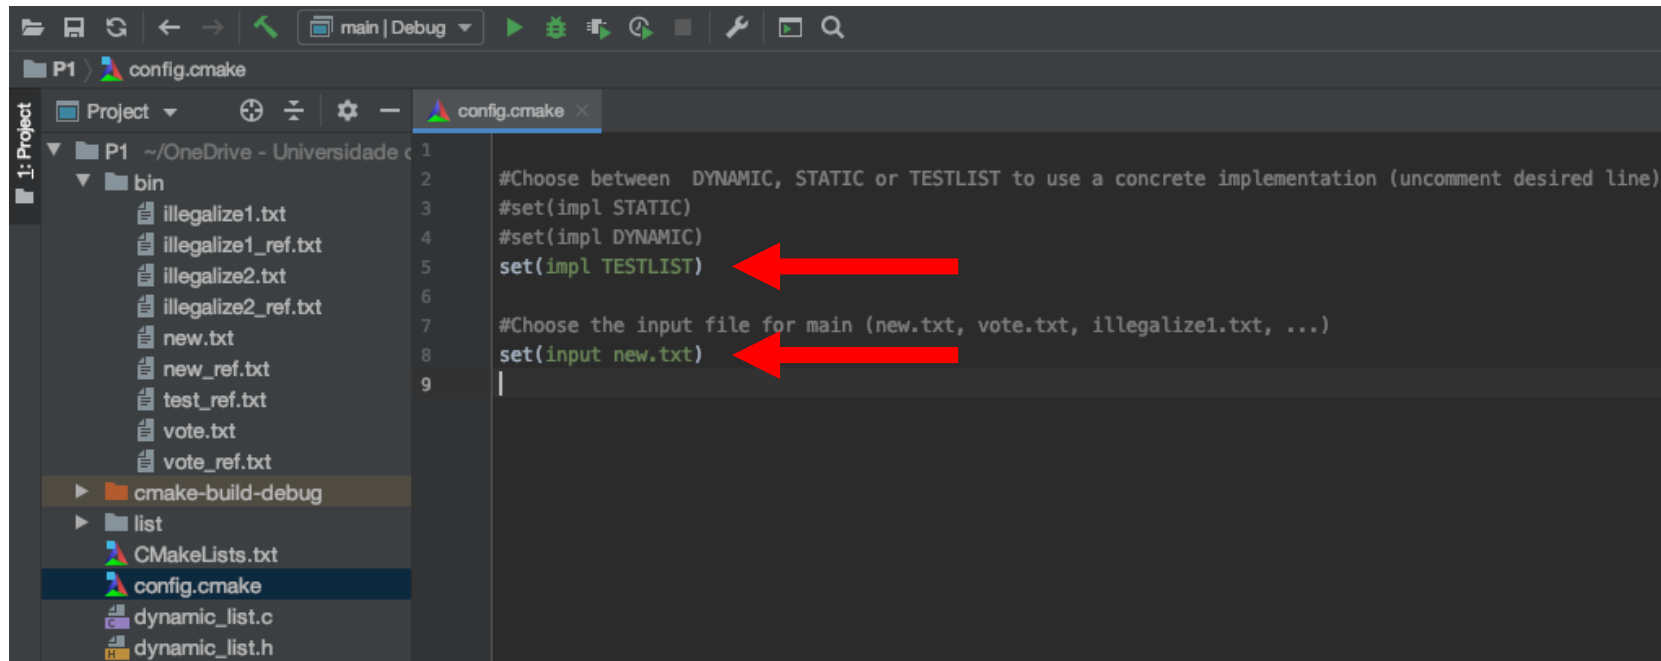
main | Debug

P1 〉 config.cmake

1: Project

Project

P1 ~/OneDrive - Universidade d

bin

illegalize1.txt

illegalize1_ref.txt

illegalize2.txt

illegalize2_ref.txt

new.txt

new_ref.txt

test_ref.txt

vote.txt

vote_ref.txt

cmake-build-debug

list

CMakeLists.txt

config.cmake

dynamic_list.c

dynamic_list.h

config.cmake ×

1
2 #Choose between  DYNAMIC, STATIC or TESTLIST to use a concrete implementation (uncomment desired line)
3 #set(impl STATIC)
4 #set(impl DYNAMIC)
5 set(impl TESTLIST)
6
7 #Choose the input file for main (new.txt, vote.txt, illegalize1.txt, ...)
8 set(input new.txt)
9